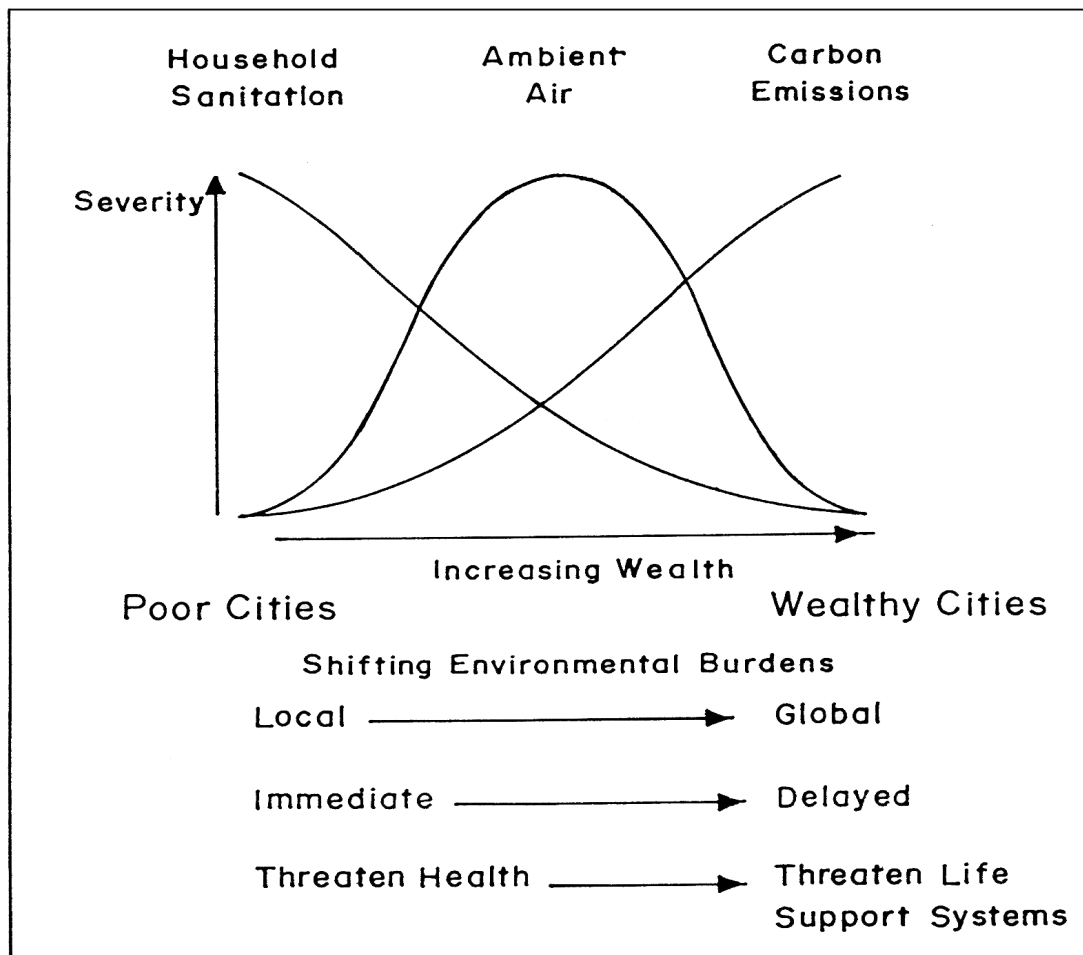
Household Sanitation

Ambient Air

Carbon Emissions

Severity

Increasing Wealth

Poor Cities

Wealthy Cities

Shifting Environmental Burdens

Local → Global

Immediate → Delayed

Threaten Health → Threaten Life Support Systems